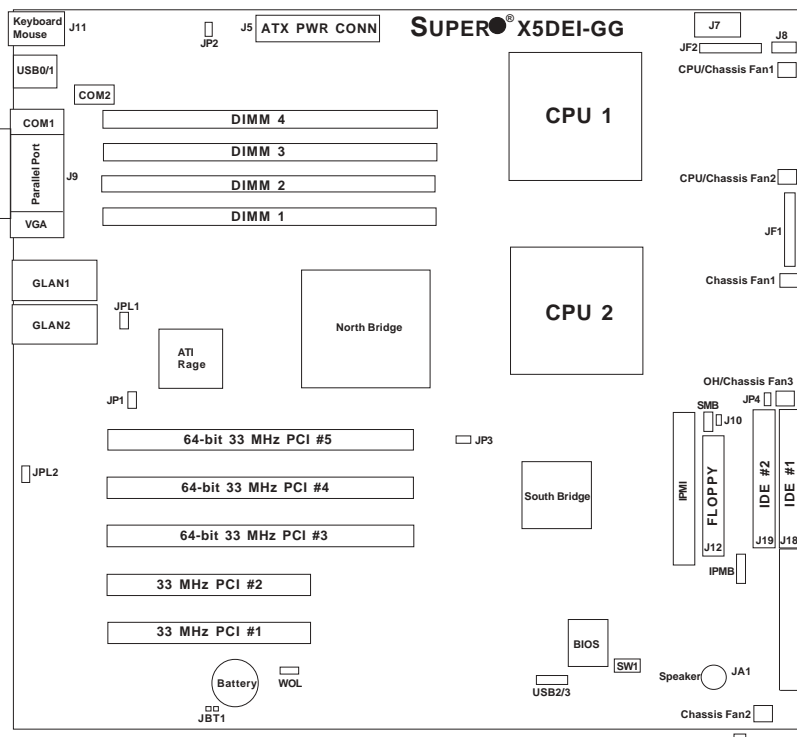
Keyboard Mouse
J11
JP2
J5
ATX PWR CONN
SUPER® X5DEI-GG
J7
JF2
J8
CPU/Chassis Fan1
USB0/1
COM2
COM1
DIMM 4
CPU 1
DIMM 3
Parallel Port
J9
DIMM 2
CPU/Chassis Fan2
DIMM 1
VGA
JF1
GLAN1
Chassis Fan1
JPL1
GLAN2
North Bridge
CPU 2
ATI Rage
OH/Chassis Fan3
JP1
JP4
SMB
J10
64-bit 33 MHz PCI #5
JP3
JPL2
64-bit 33 MHz PCI #4
South Bridge
IPMI
FLOPPY
IDE #2
IDE #1
64-bit 33 MHz PCI #3
J12
J19
J18
IPMB
33 MHz PCI #2
33 MHz PCI #1
BIOS
SW1
Battery
WOL
Speaker
JA1
USB2/3
JBT1
Chassis Fan2